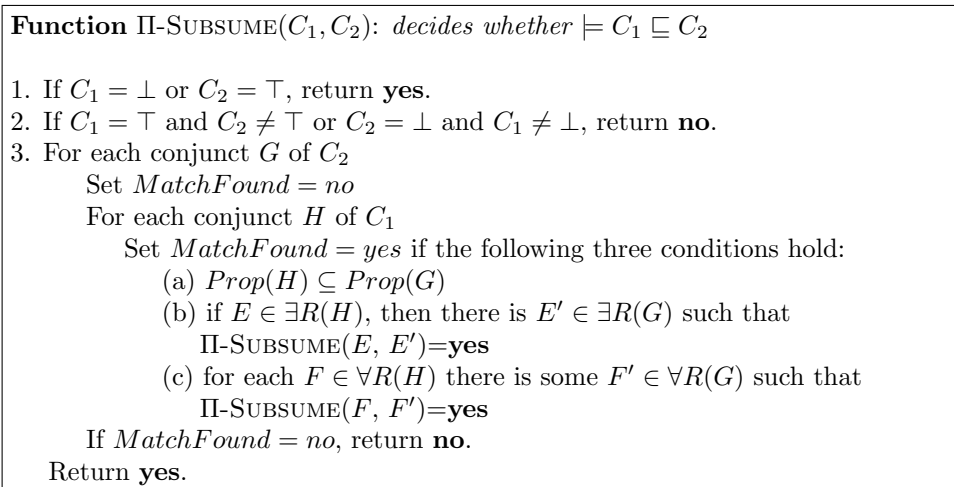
**Function** Π-SUBSUME($C_1, C_2$): *decides whether* $\models C_1 \sqsubseteq C_2$

1. If $C_1 = \bot$ or $C_2 = \top$, return **yes**.
2. If $C_1 = \top$ and $C_2 \neq \top$ or $C_2 = \bot$ and $C_1 \neq \bot$, return **no**.
3. For each conjunct $G$ of $C_2$
Set $MatchFound = no$
For each conjunct $H$ of $C_1$
Set $MatchFound = yes$ if the following three conditions hold:
(a) $Prop(H) \subseteq Prop(G)$
(b) if $E \in \exists R(H)$, then there is $E' \in \exists R(G)$ such that Π-SUBSUME($E$, $E'$)=**yes**
(c) for each $F \in \forall R(H)$ there is some $F' \in \forall R(G)$ such that Π-SUBSUME($F$, $F'$)=**yes**
If $MatchFound = no$, return **no**.
Return **yes**.